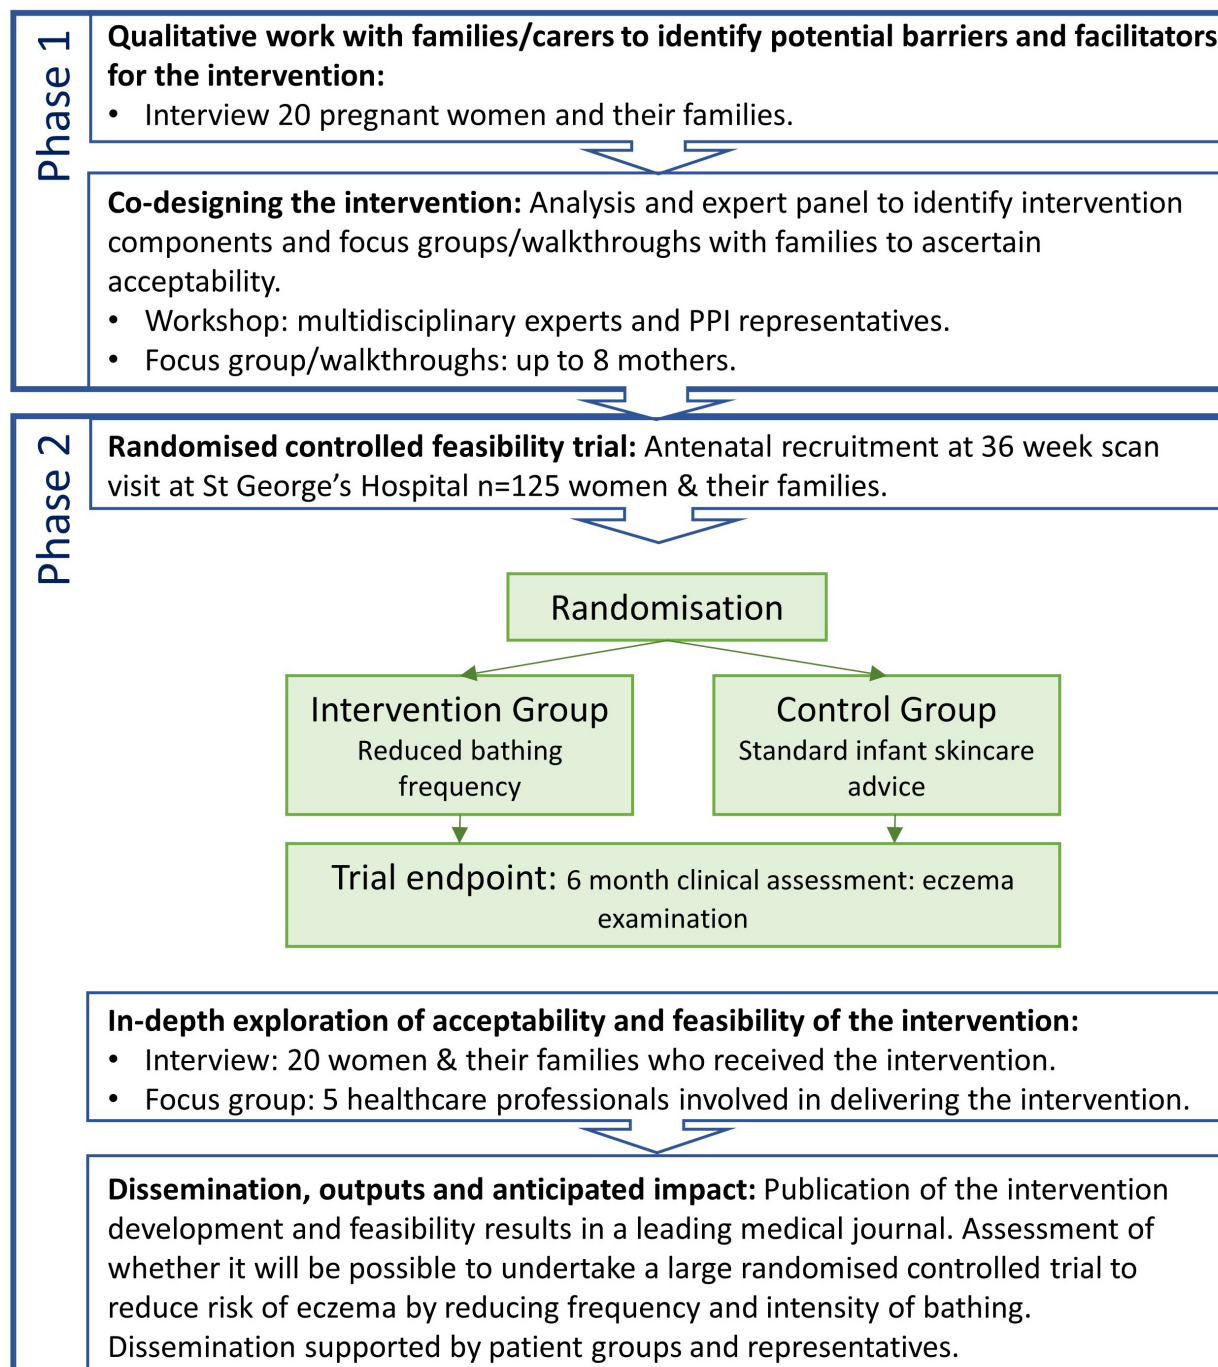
Phase 1

**Qualitative work with families/carers to identify potential barriers and facilitators for the intervention:**
• Interview 20 pregnant women and their families.

**Co-designing the intervention:** Analysis and expert panel to identify intervention components and focus groups/walkthroughs with families to ascertain acceptability.
• Workshop: multidisciplinary experts and PPI representatives.
• Focus group/walkthroughs: up to 8 mothers.

Phase 2

**Randomised controlled feasibility trial:** Antenatal recruitment at 36 week scan visit at St George's Hospital n=125 women & their families.

Randomisation

Intervention Group
Reduced bathing frequency

Control Group
Standard infant skincare advice

Trial endpoint: 6 month clinical assessment: eczema examination

**In-depth exploration of acceptability and feasibility of the intervention:**
• Interview: 20 women & their families who received the intervention.
• Focus group: 5 healthcare professionals involved in delivering the intervention.

**Dissemination, outputs and anticipated impact:** Publication of the intervention development and feasibility results in a leading medical journal. Assessment of whether it will be possible to undertake a large randomised controlled trial to reduce risk of eczema by reducing frequency and intensity of bathing. Dissemination supported by patient groups and representatives.